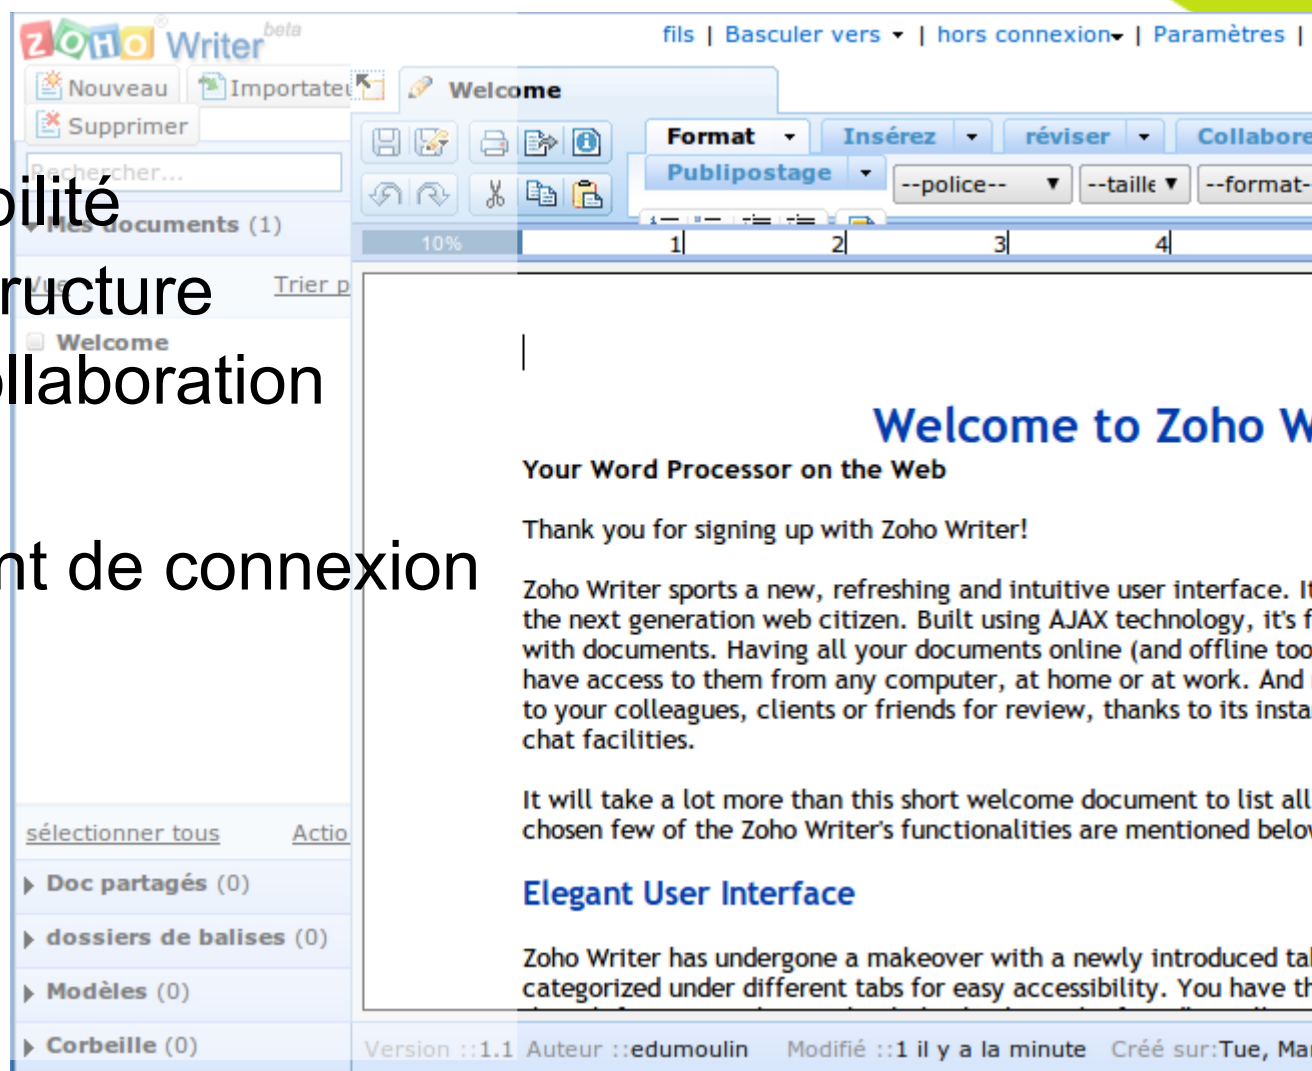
ZOHO Writer beta

fils | Basculer vers ▾ | hors connexion▾ | Paramètres |

Nouveau | Importateur | Welcome

Supprimer

Rechercher...

Mes documents (1)

Trier p

Welcome

bilité
ructure
ollaboration

nt de connexion

Format ▾ | Insérez ▾ | réviser ▾ | Collabore
Publipostage ▾ | --police-- ▾ | --taille ▾ | --format-

10%

1 2 3 4

Welcome to Zoho W

Your Word Processor on the Web

Thank you for signing up with Zoho Writer!

Zoho Writer sports a new, refreshing and intuitive user interface. It the next generation web citizen. Built using AJAX technology, it's f with documents. Having all your documents online (and offline too have access to them from any computer, at home or at work. And to your colleagues, clients or friends for review, thanks to its insta chat facilities.

It will take a lot more than this short welcome document to list all chosen few of the Zoho Writer's functionalities are mentioned belo

Elegant User Interface

Zoho Writer has undergone a makeover with a newly introduced ta categorized under different tabs for easy accessibility. You have th

sélectionner tous Actio

Doc partagés (0)

dossiers de balises (0)

Modèles (0)

Corbeille (0)

Version ::1.1 Auteur ::edumoulin Modifié ::1 il y a la minute Créé sur:Tue, Ma